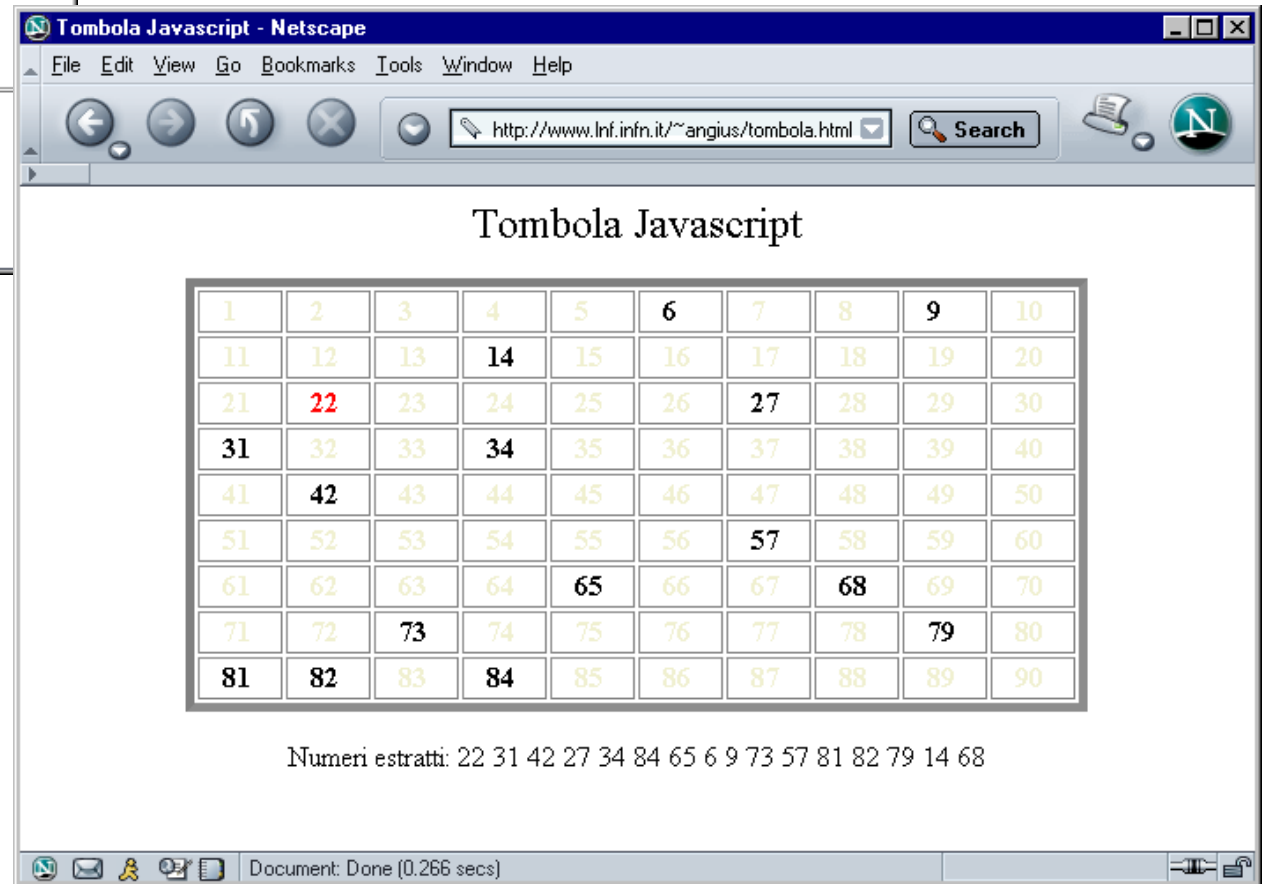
Tombola Javascript - Netscape

File Edit View Go Bookmarks Tools Window Help

http://www.lnf.infn.it/~angius/tombola.html

Search

Tombola Javascript

| 1 | 2 | 3 | 4 | 5 | 6 | 7 | 8 | 9 | 10 |
|---|---|---|---|---|---|---|---|---|---|
| 11 | 12 | 13 | 14 | 15 | 16 | 17 | 18 | 19 | 20 |
| 21 | 22 | 23 | 24 | 25 | 26 | 27 | 28 | 29 | 30 |
| 31 | 32 | 33 | 34 | 35 | 36 | 37 | 38 | 39 | 40 |
| 41 | 42 | 43 | 44 | 45 | 46 | 47 | 48 | 49 | 50 |
| 51 | 52 | 53 | 54 | 55 | 56 | 57 | 58 | 59 | 60 |
| 61 | 62 | 63 | 64 | 65 | 66 | 67 | 68 | 69 | 70 |
| 71 | 72 | 73 | 74 | 75 | 76 | 77 | 78 | 79 | 80 |
| 81 | 82 | 83 | 84 | 85 | 86 | 87 | 88 | 89 | 90 |

Numeri estratti: 22 31 42 27 34 84 65 6 9 73 57 81 82 79 14 68

Document: Done (0.266 secs)